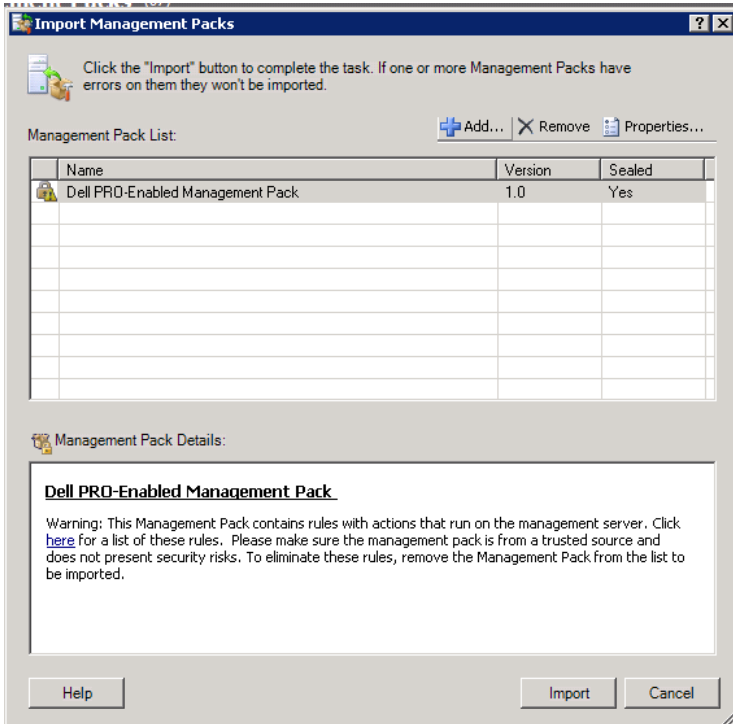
Import Management Packs

? X

Click the "Import" button to complete the task. If one or more Management Packs have errors on them they won't be imported.

Management Pack List:

Add... Remove Properties...

| | Name | Version | Sealed |
|---|---|---|---|
| | Dell PRO-Enabled Management Pack | 1.0 | Yes |

Management Pack Details:

Dell PRO-Enabled Management Pack

Warning: This Management Pack contains rules with actions that run on the management server. Click here for a list of these rules. Please make sure the management pack is from a trusted source and does not present security risks. To eliminate these rules, remove the Management Pack from the list to be imported.

Help

Import

Cancel